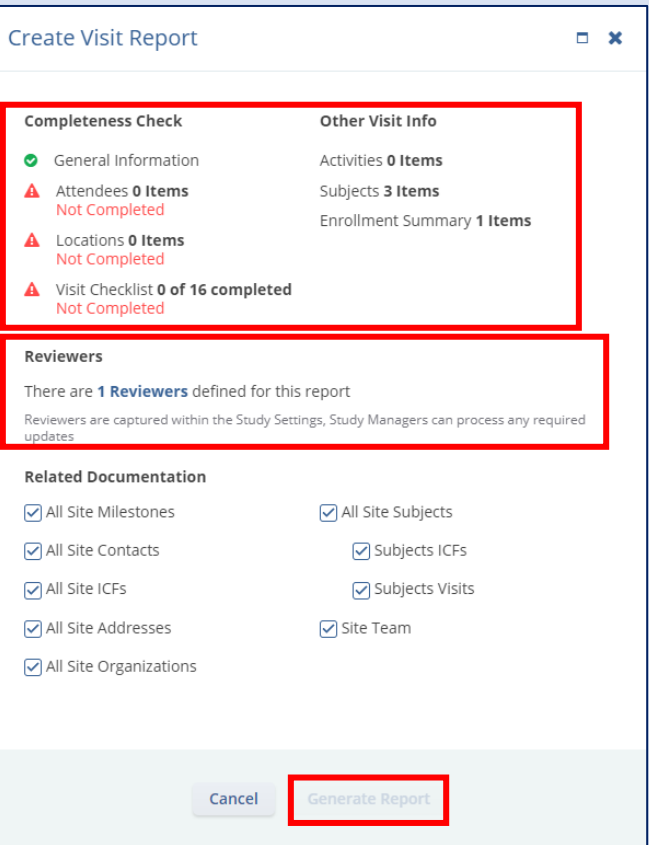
Create Visit Report

Completeness Check

General Information

Attendees **0 Items**
Not Completed

Locations **0 Items**
Not Completed

Visit Checklist **0 of 16 completed**
Not Completed

Other Visit Info

Activities **0 Items**

Subjects **3 Items**

Enrollment Summary **1 Items**

Reviewers

There are 1 Reviewers defined for this report

Reviewers are captured within the Study Settings, Study Managers can process any required updates

Related Documentation

All Site Milestones

All Site Contacts

All Site ICFs

All Site Addresses

All Site Organizations

All Site Subjects

Subjects ICFs

Subjects Visits

Site Team

Cancel

Generate Report